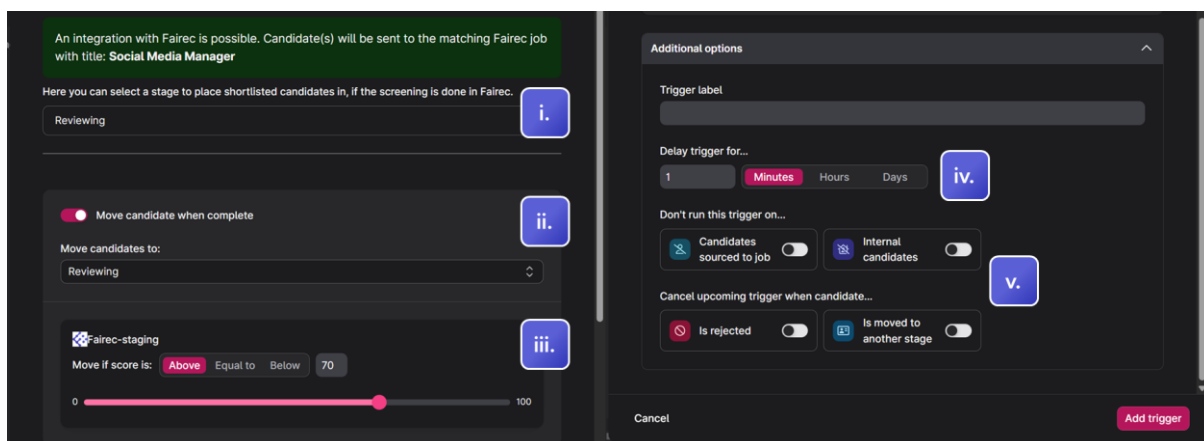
An integration with Fairec is possible. Candidate(s) will be sent to the matching Fairec job with title: **Social Media Manager**

Here you can select a stage to place shortlisted candidates in, if the screening is done in Fairec.

Reviewing

i.

Move candidate when complete

ii.

Move candidates to:

Reviewing

Fairec-staging

iii.

Move if score is: Above Equal to Below 70

0

100

Additional options

Trigger label

Delay trigger for...

1

Minutes Hours Days

iv.

Don't run this trigger on...

Candidates sourced to job

Internal candidates

v.

Cancel upcoming trigger when candidate...

Is rejected

Is moved to another stage

Cancel

Add trigger